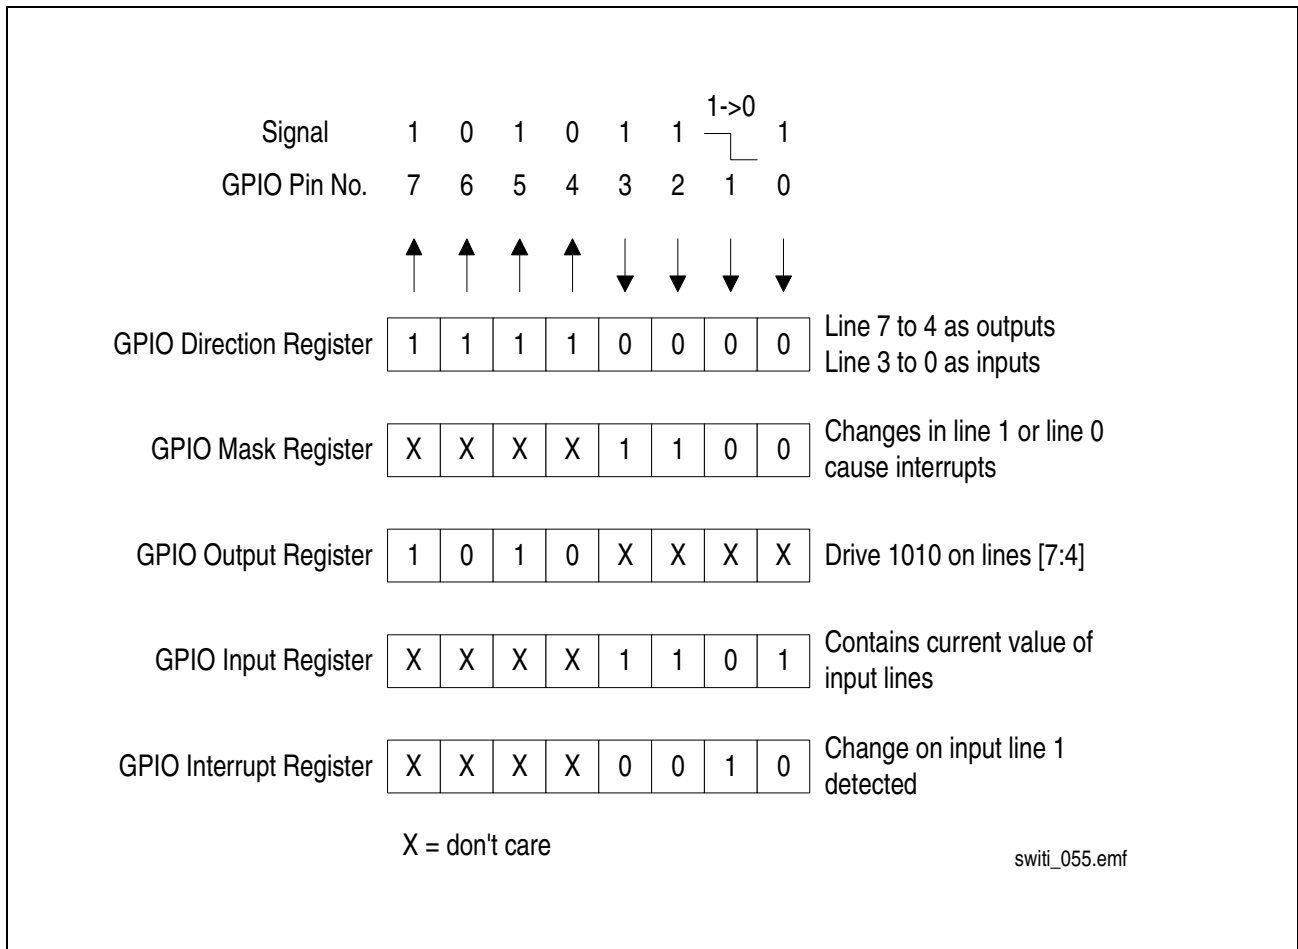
Signal 1 0 1 0 1 1 1->0 1

GPIO Pin No. 7 6 5 4 3 2 1 0

| GPIO Direction Register | 1 | 1 | 1 | 1 | 0 | 0 | 0 | 0 | Line 7 to 4 as outputs Line 3 to 0 as inputs |
|---|---|---|---|---|---|---|---|---|---|
| GPIO Mask Register | X | X | X | X | 1 | 1 | 0 | 0 | Changes in line 1 or line 0 cause interrupts |
| GPIO Output Register | 1 | 0 | 1 | 0 | X | X | X | X | Drive 1010 on lines [7:4] |
| GPIO Input Register | X | X | X | X | 1 | 1 | 0 | 1 | Contains current value of input lines |
| GPIO Interrupt Register | X | X | X | X | 0 | 0 | 1 | 0 | Change on input line 1 detected |

X = don't care

switi_055.emf